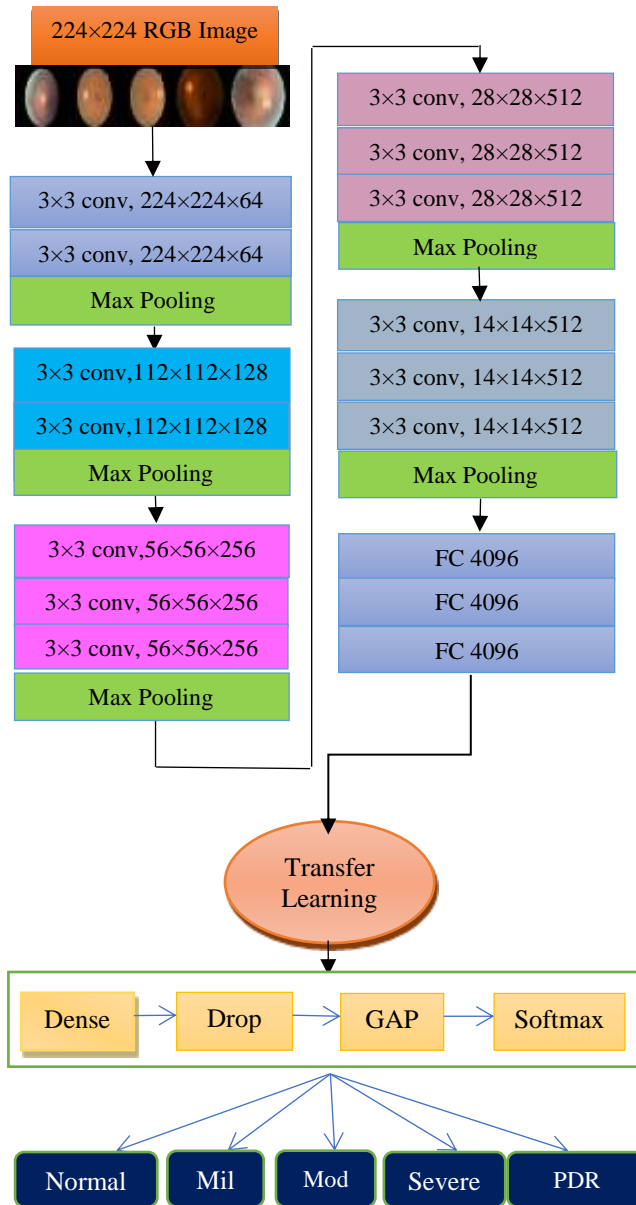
224×224 RGB Image

3×3 conv, 224×224×64

3×3 conv, 224×224×64

Max Pooling

3×3 conv,112×112×128

3×3 conv,112×112×128

Max Pooling

3×3 conv,56×56×256

3×3 conv, 56×56×256

3×3 conv, 56×56×256

Max Pooling

3×3 conv, 28×28×512

3×3 conv, 28×28×512

3×3 conv, 28×28×512

Max Pooling

3×3 conv, 14×14×512

3×3 conv, 14×14×512

3×3 conv, 14×14×512

Max Pooling

FC 4096

FC 4096

FC 4096

Transfer Learning

Dense

Drop

GAP

Softmax

Normal

Mil

Mod

Severe

PDR